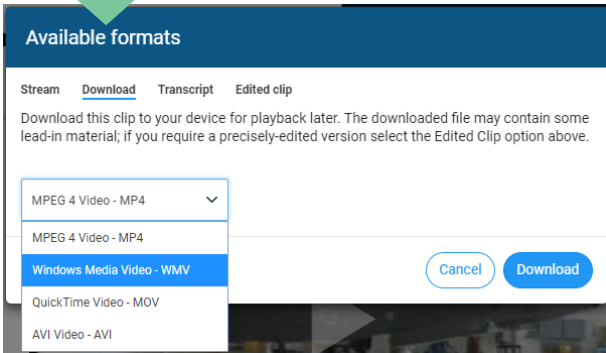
Available formats

Stream Download Transcript Edited clip

Download this clip to your device for playback later. The downloaded file may contain some lead-in material; if you require a precisely-edited version select the Edited Clip option above.

MPEG 4 Video - MP4

MPEG 4 Video - MP4
Windows Media Video - WMV
QuickTime Video - MOV
AVI Video - AVI

Cancel Download